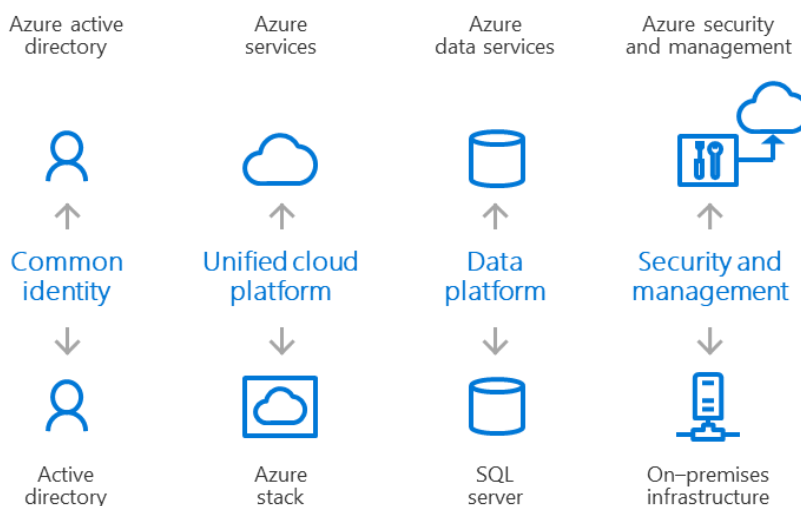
Azure active directory

Common identity

Active directory

Azure services

Unified cloud platform

Azure stack

Azure data services

Data platform

SQL server

Azure security and management

Security and management

On–premises infrastructure